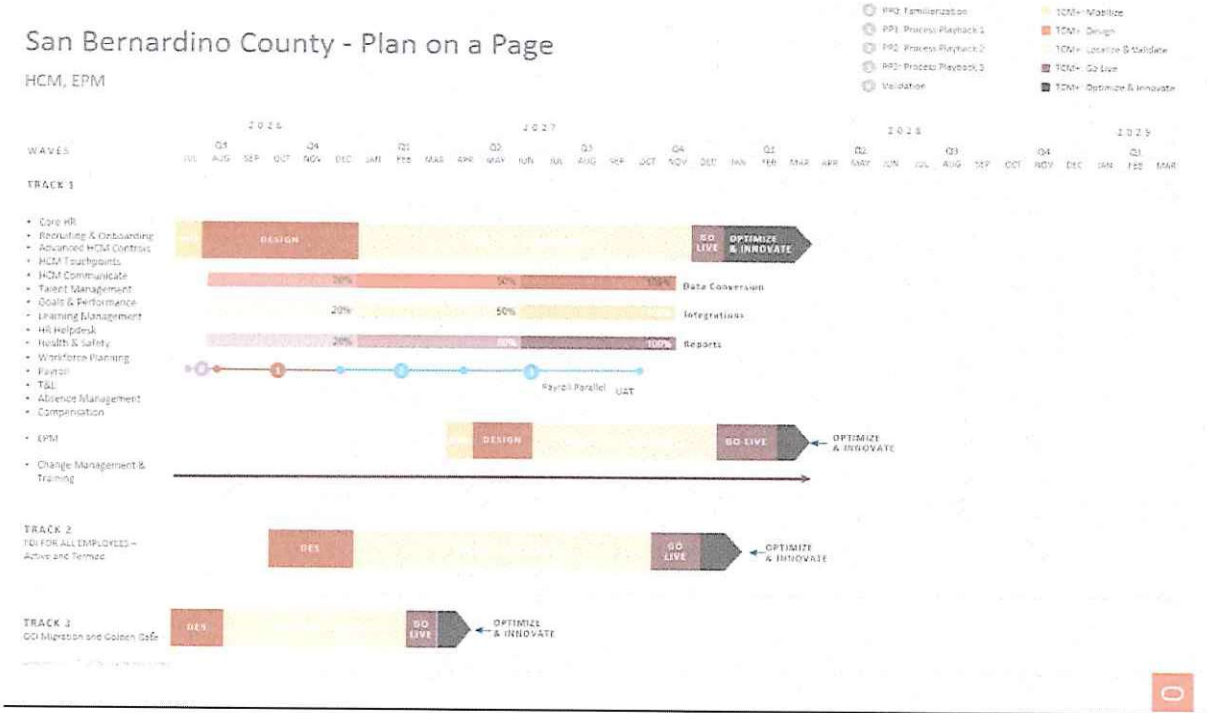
San Bernardino County - Plan on a Page

HCM, EPM

PP0 Familiarization
PP1 Process Playback 1
PP2 Process Playback 2
PP3 Process Playback 3
Validation

TOM+ Mobilize
TOM+ Design
TOM+ Localize & Validate
TOM+ Go Live
TOM+ Optimize & Innovate

2026 2027 2028 2029

WAVES

Q1 Q4 Q1 Q2 Q3 Q4 Q1 Q2 Q3 Q4 Q1

JUL AUG SEP OCT NOV DEC JAN FEB MAR APR MAY JUN JUL AUG SEP OCT NOV DEC JAN FEB MAR APR MAY JUN JUL AUG SEP OCT NOV DEC JAN FEB MAR

TRACK 1

• Core HR
• Recruiting & Onboarding
• Advanced HCM Controls
• HCM Touchpoints
• HCM Communicate
• Talent Management
• Goals & Performance
• Learning Management
• HR Helpdesk
• Health & Safety
• Workforce Planning
• Payroll
• T&L
• Absence Management
• Compensation

DESIGN

GO LIVE

OPTIMIZE & INNOVATE

20% 50% 100% Data Conversion

20% 50% 100% Integrations

20% 50% 100% Reports

Payroll Parallel UAT

• EPM

DESIGN

GO LIVE

OPTIMIZE & INNOVATE

• Change Management & Training

TRACK 2
TDI FOR ALL EMPLOYEES – Active and Termed

DES

GO LIVE

OPTIMIZE & INNOVATE

TRACK 3
OCI Migration and Golden Gate

DES

GO LIVE

OPTIMIZE & INNOVATE